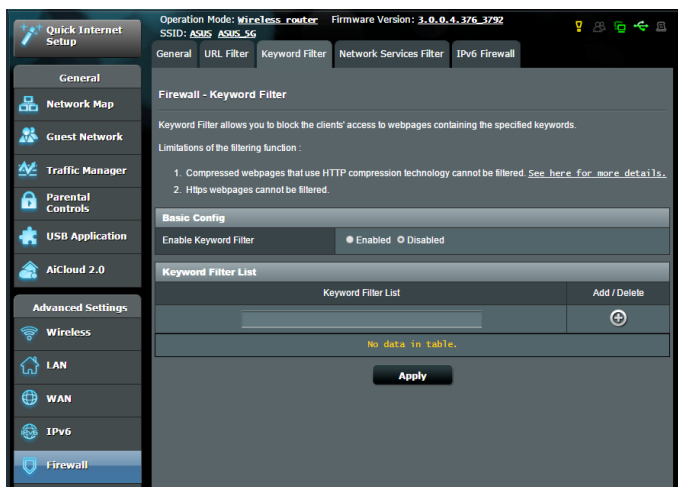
Quick Internet Setup

General

Network Map

Guest Network

Traffic Manager

Parental Controls

USB Application

AiCloud 2.0

Advanced Settings

Wireless

LAN

WAN

IPv6

Firewall

Operation Mode: Wireless router Firmware Version: 3.0.0.4.376_3792
SSID: ASUS ASUS_5G

General URL Filter Keyword Filter Network Services Filter IPv6 Firewall

Firewall - Keyword Filter

Keyword Filter allows you to block the clients' access to webpages containing the specified keywords.

Limitations of the filtering function :

1. Compressed webpages that use HTTP compression technology cannot be filtered. See here for more details.
2. Https webpages cannot be filtered.

Basic Config

| Enable Keyword Filter | Enabled Disabled |
|---|---|

Keyword Filter List

| Keyword Filter List | Add / Delete |
|---|---|
| | |
| No data in table. | |

Apply